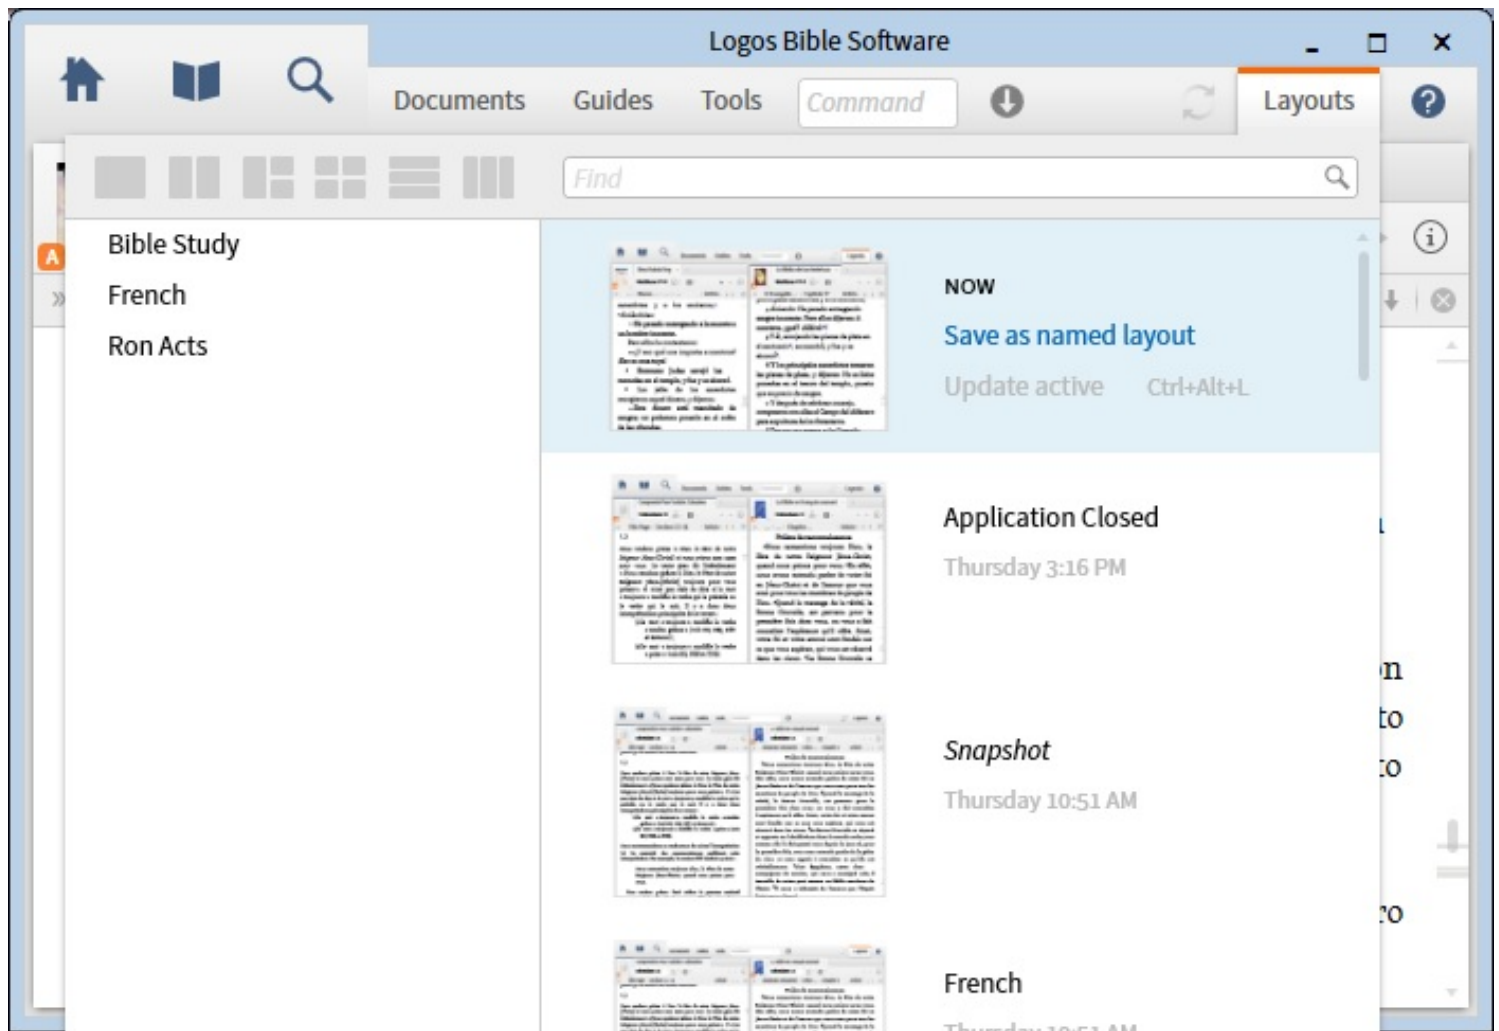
Logos Bible Software

Documents Guides Tools Command Layouts

Find

Bible Study
French
Ron Acts

NOW
Save as named layout
Update active Ctrl+Alt+L

Application Closed
Thursday 3:16 PM

Snapshot
Thursday 10:51 AM

French
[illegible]